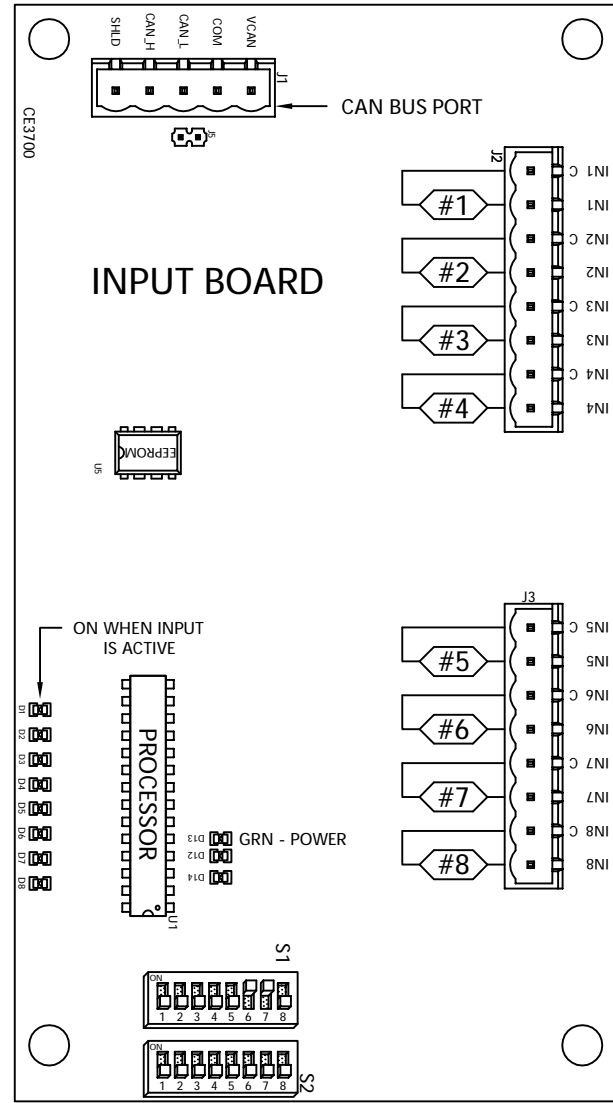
SHLD
CAN_H
CAN_L
COM
VCAN
J1
CAN BUS PORT
J5
CE3700
J2
IN1 C
IN1
#1
IN2 C
IN2
#2
INPUT BOARD
IN3 C
IN3
#3
IN4 C
IN4
#4
EEPROM
U5
J3
ON WHEN INPUT IS ACTIVE
IN5 C
IN5
#5
IN6 C
IN6
#6
D1
D2
D3
D4
D5
D6
D7
D8
PROCESSOR
U1
D13
D12
D14
GRN - POWER
IN7 C
IN7
#7
IN8 C
IN8
#8
S1
ON
1 2 3 4 5 6 7 8
ON
1 2 3 4 5 6 7 8
S2